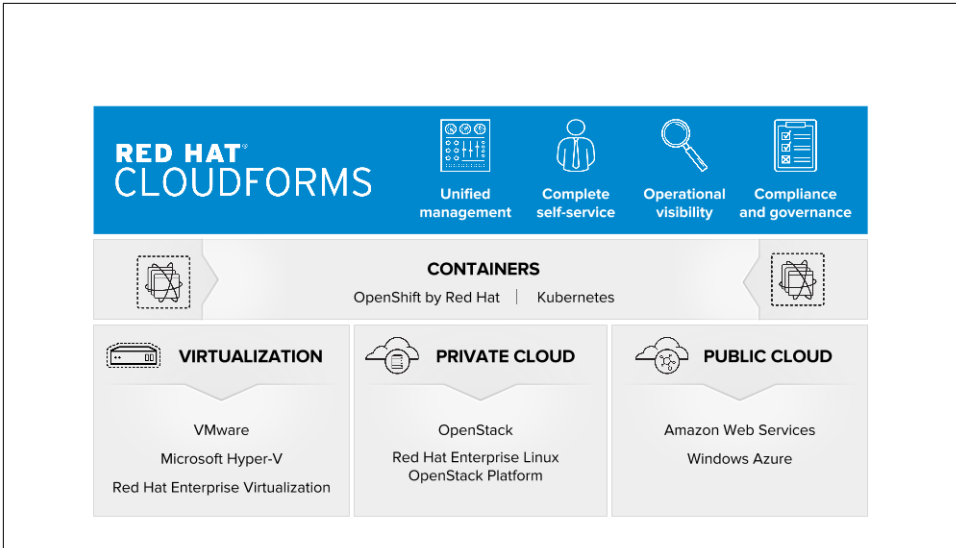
RED HAT®
CLOUDFORMS

Unified management

Complete self-service

Operational visibility

Compliance and governance

CONTAINERS
OpenShift by Red Hat | Kubernetes

VIRTUALIZATION

VMware
Microsoft Hyper-V
Red Hat Enterprise Virtualization

PRIVATE CLOUD

OpenStack
Red Hat Enterprise Linux OpenStack Platform

PUBLIC CLOUD

Amazon Web Services
Windows Azure